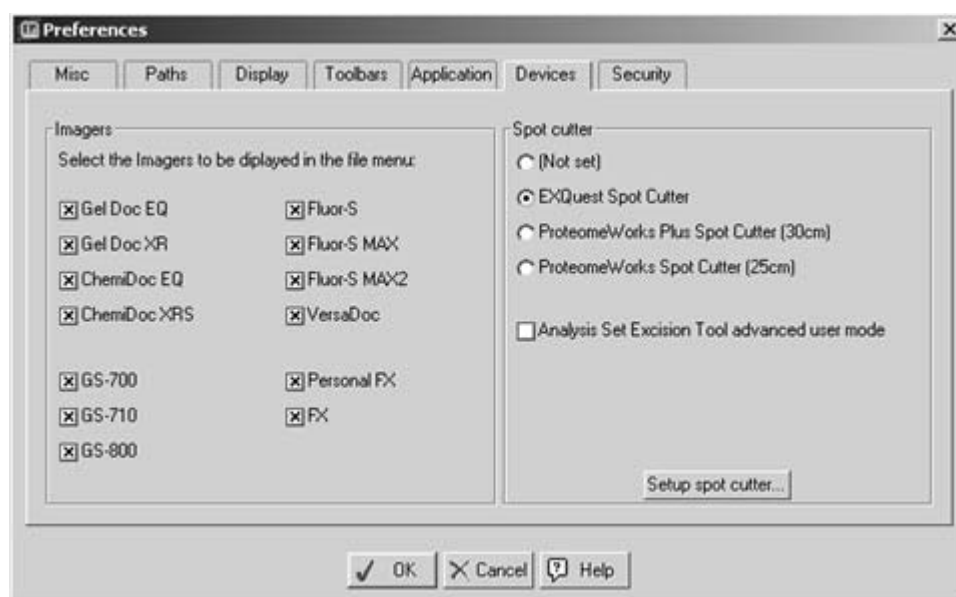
Preferences

Misc Paths Display Toolbars Application Devices Security

Imagers

Select the Imagers to be diplayed in the file menu:

Gel Doc EQ
Gel Doc XR
ChemiDoc EQ
ChemiDoc XRS

GS-700
GS-710
GS-800

Fluor-S
Fluor-S MAX
Fluor-S MAX2
VersaDoc

Personal FX
FX

Spot cutter

(Not set)
EXQuest Spot Cutter
ProteomeWorks Plus Spot Cutter (30cm)
ProteomeWorks Spot Cutter (25cm)

Analysis Set Excision Tool advanced user mode

Setup spot cutter...

OK Cancel Help